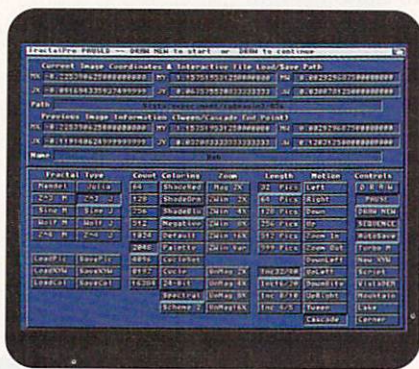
FractalPro PAUSED -- DRAW NEW to start or DRAW to continue

Current Image Coordinates & Interactive File Load/Save Path

MX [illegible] MY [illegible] MZ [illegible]

JX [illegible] JY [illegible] JZ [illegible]

Path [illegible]

Previous Image Information (Tween/Cascade End Point)

MX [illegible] MY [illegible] MZ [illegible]

JX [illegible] JY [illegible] JZ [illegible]

Name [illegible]

| Fractal Type | | Count | Coloring | Zoom | | Length | Motion | Controls |
|---|---|---|---|---|---|---|---|---|
| Mandel | Julia | 64 | Shaded | Mag 2X | | 32 Pics | Left | DRAW |
| Z^3 M | Z^3 J | 128 | ShadeGrn | ZWin 2X | | 64 Pics | Right | PAUSE |
| Sine M | Sine J | 256 | ShadeBlu | ZWin 4X | | 128 Pics | Down | DRAW NEW |
| Wolf M | Wolf J | 512 | MegaBlue | ZWin 8X | | 256 Pics | Up | SEQUENCE |
| Z^4 M | Z^4 J | 1024 | MegaGrn | ZWin 16X | | 512 Pics | Zoom In | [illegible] |
| | | 2048 | Palette | ZWin Var | | 999 Pics | Zoom Out | Turbo M |
| | | 4096 | CycleSet | | | | DownLeft | New XYZ |
| LoadPic | SavePic | 8192 | Cycle | UnMag 2X | | Incr2/10 | UpLeft | Script |
| LoadXYW | SaveXYW | 16384 | 24-bit | UnMag 4X | | Incr4/20 | DownRite | VisibDEM |
| LoadCol | SaveCol | | Spectral | UnMag 8X | | Incr 8/10 | UpRight | Mountain |
| | | | Scheme 2 | UnMag16X | | Incr 6/5 | Tween | Lake |
| | | | | | | | Cascade | Corner |